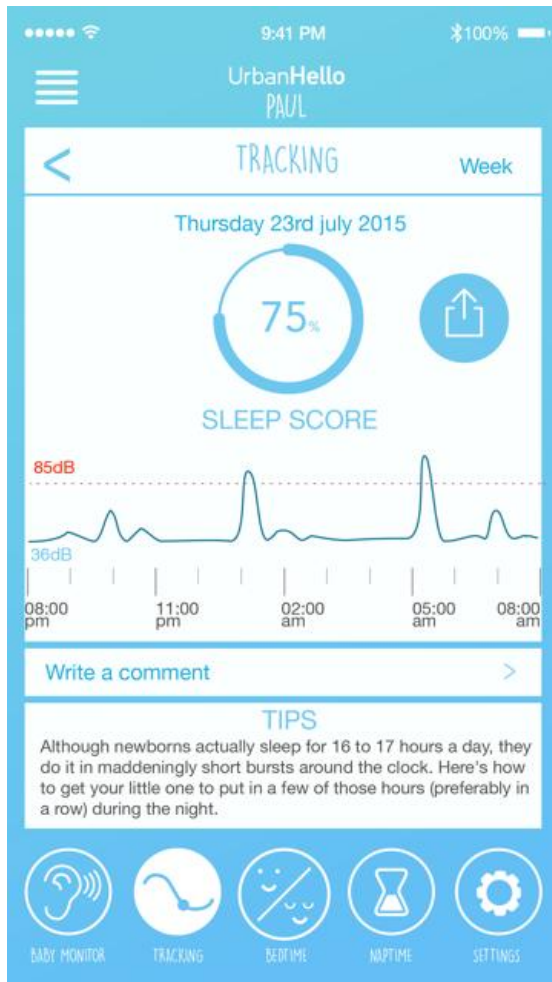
●●●●● 9:41 PM 100%

UrbanHello
PAUL

<
TRACKING
Week

Thursday 23rd july 2015

75%

SLEEP SCORE

85dB

36dB

08:00 pm
11:00 pm
02:00 am
05:00 am
08:00 am

Write a comment >

TIPS

Although newborns actually sleep for 16 to 17 hours a day, they do it in maddeningly short bursts around the clock. Here's how to get your little one to put in a few of those hours (preferably in a row) during the night.

BABY MONITOR
TRACKING
BEDTIME
NAPTIME
SETTINGS